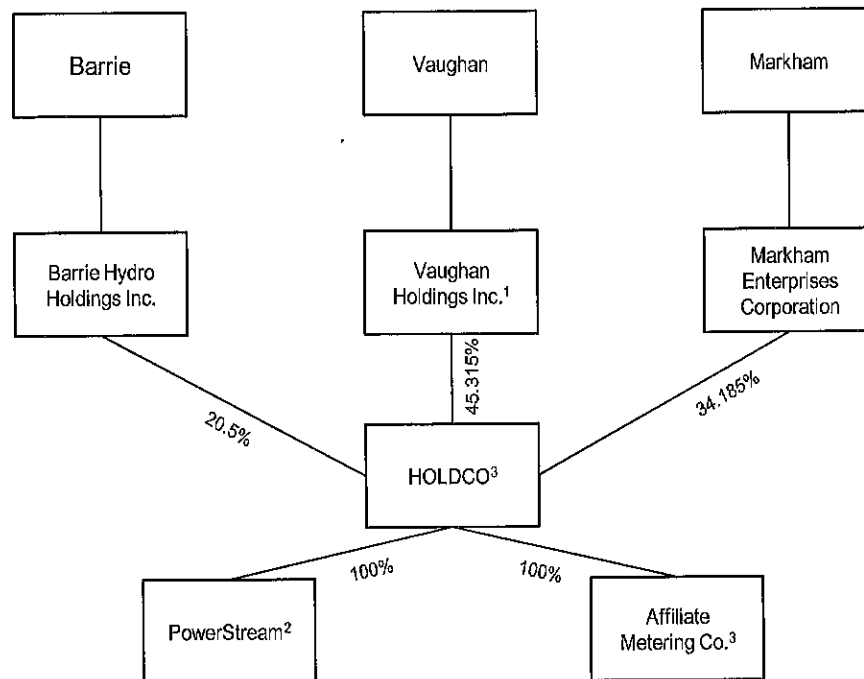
Barrie

Vaughan

Markham

Barrie Hydro Holdings Inc.

Vaughan Holdings Inc.$^1$

Markham Enterprises Corporation

20.5%

45.315%

34.185%

HOLDCO$^3$

100%

100%

PowerStream$^2$

Affiliate Metering Co.$^3$